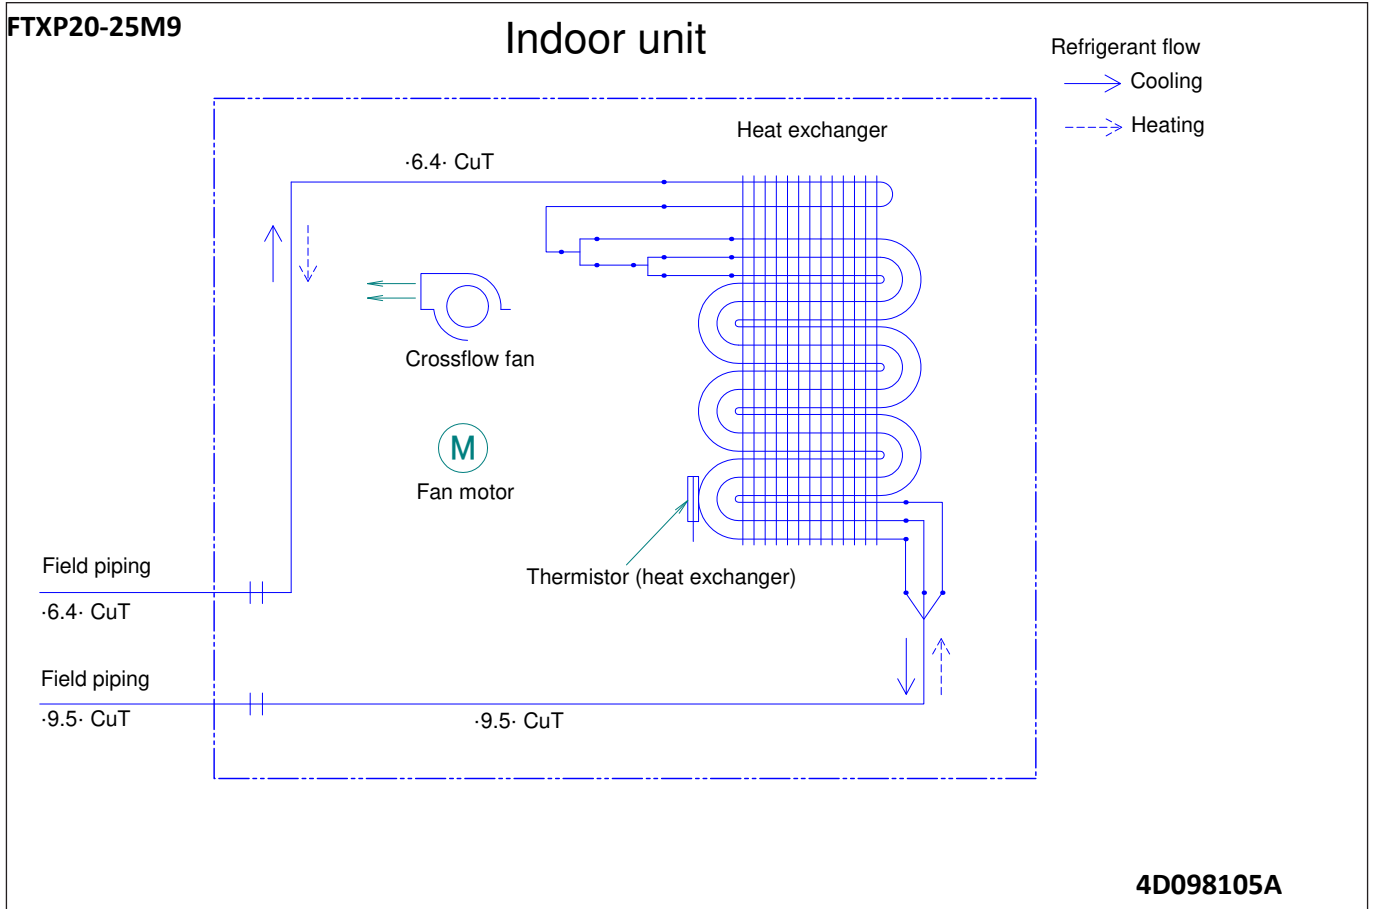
FTXP20-25M9

Indoor unit

Refrigerant flow
Cooling
Heating

Heat exchanger

·6.4· CuT

Crossflow fan

M
Fan motor

Thermistor (heat exchanger)

Field piping
·6.4· CuT

Field piping
·9.5· CuT

·9.5· CuT

4D098105A